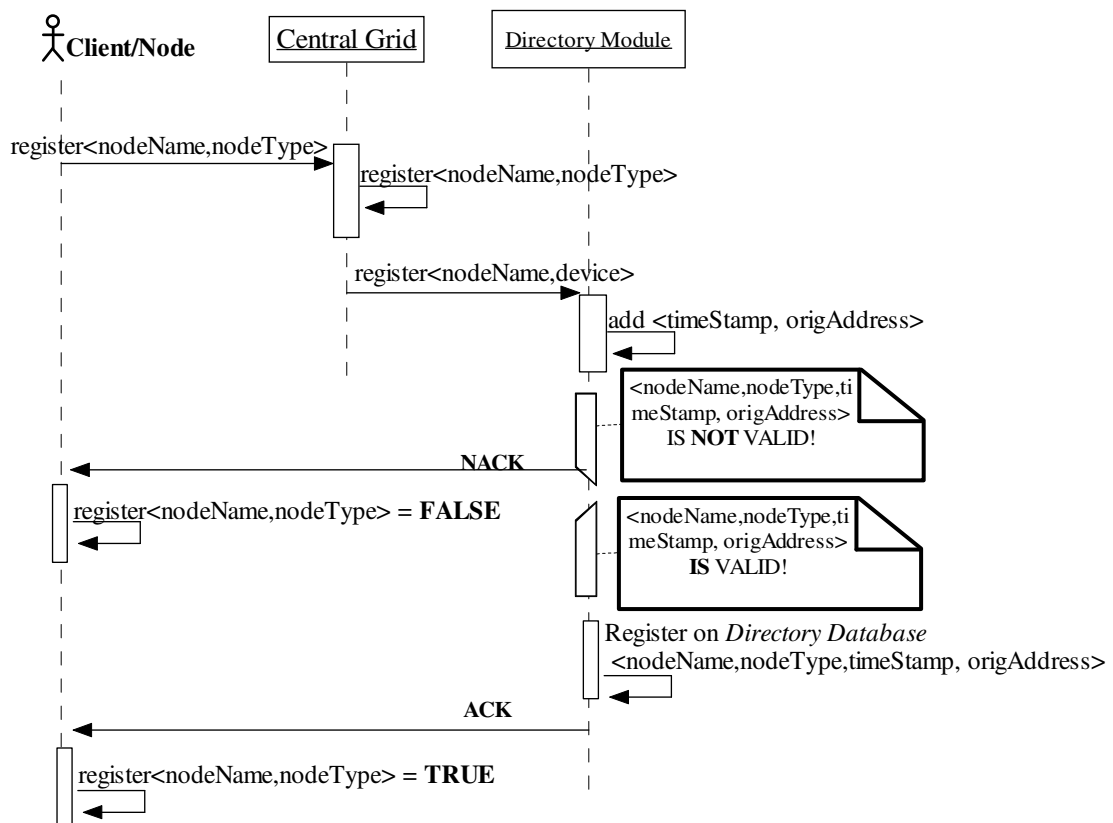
Client/Node

Central Grid

Directory Module

register<nodeName,nodeType>

register<nodeName,nodeType>

register<nodeName,device>

add <timeStamp, origAddress>

<nodeName,nodeType,timeStamp, origAddress> IS **NOT** VALID!

NACK

register<nodeName,nodeType> = **FALSE**

<nodeName,nodeType,timeStamp, origAddress> **IS** VALID!

Register on *Directory Database* <nodeName,nodeType,timeStamp, origAddress>

ACK

register<nodeName,nodeType> = **TRUE**